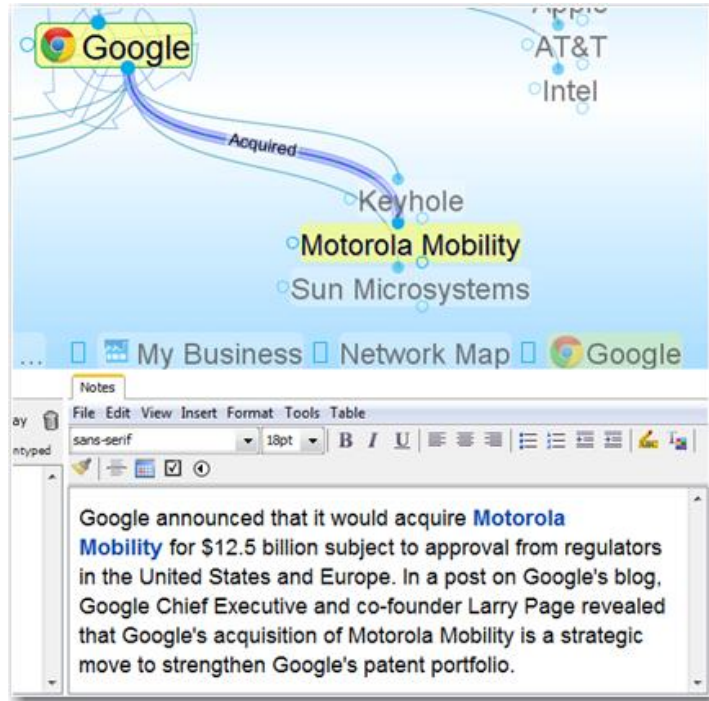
Google

Apple

AT&T

Intel

Acquired

Keyhole

Motorola Mobility

Sun Microsystems

... My Business Network Map Google

Notes

File Edit View Insert Format Tools Table

sans-serif 18pt B I U

ay

ntyped

Google announced that it would acquire Motorola Mobility for $12.5 billion subject to approval from regulators in the United States and Europe. In a post on Google's blog, Google Chief Executive and co-founder Larry Page revealed that Google's acquisition of Motorola Mobility is a strategic move to strengthen Google's patent portfolio.